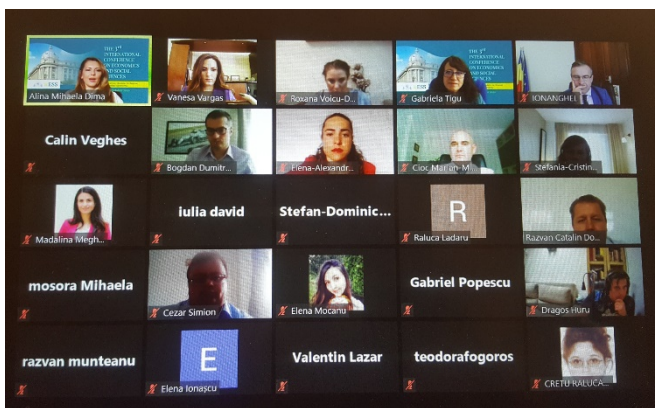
THE 3rd INTERNATIONAL CONFERENCE ON ECONOMICS AND SOCIAL SCIENCES

Alina Mihaela Dima

Vanesa Vargas

Roxana Voicu-D...

THE 3rd INTERNATIONAL CONFERENCE ON ECONOMICS AND SOCIAL SCIENCES

Gabriela Tigu

IONANGHEL

Calin Veghes

Bogdan Dumitr...

Elena-Alexandr...

Cior Marian-M...

Stefania-Cristin...

Madalina Megh...

iulia david

Stefan-Dominic...

R

Raluca Ladaru

Razvan Catalin Do...

mosora Mihaela

Cezar Simion

Elena Mocanu

Gabriel Popescu

Dragos Huru

razvan munteanu

E

Elena Ionașcu

Valentin Lazar

teodorafogoros

CRETU RALUCA...